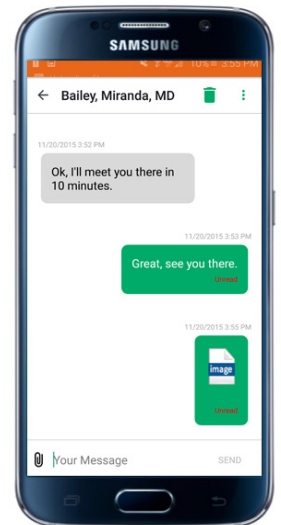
SAMSUNG

10% 3:55 PM

Bailey, Miranda, MD

11/20/2015 3:52 PM

Ok, I'll meet you there in 10 minutes.

11/20/2015 3:53 PM

Great, see you there.

Unread

11/20/2015 3:55 PM

image

Unread

Your Message

SEND